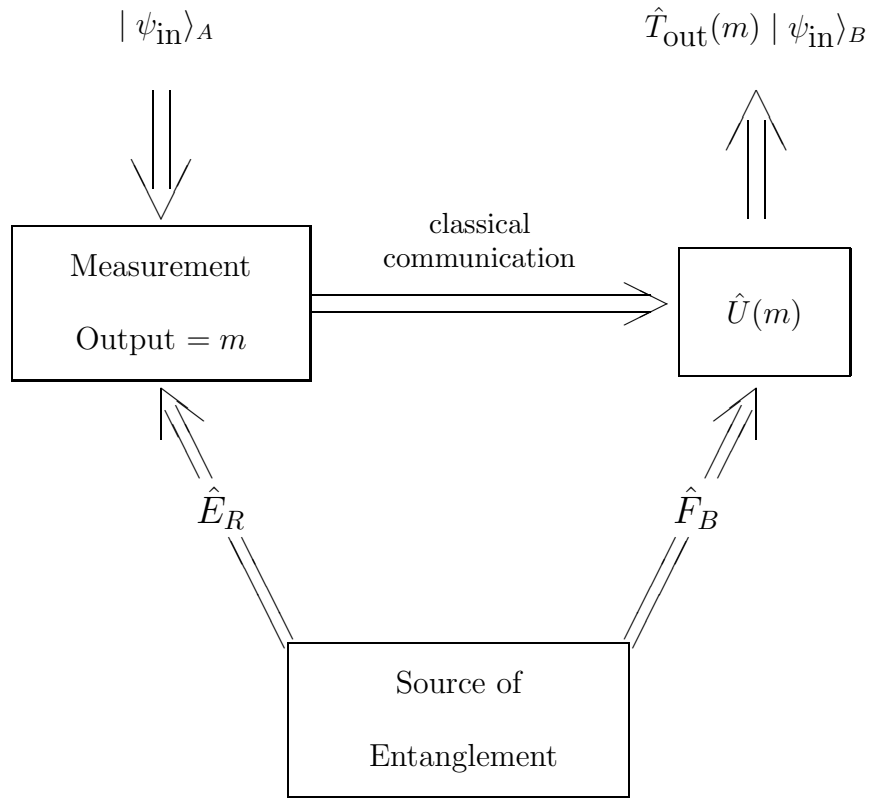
$| \psi_{\text{in}} \rangle_A$

$\hat{T}_{\text{out}}(m) \mid \psi_{\text{in}} \rangle_B$

Measurement

Output $= m$

classical communication

$\hat{U}(m)$

$\hat{E}_R$

$\hat{F}_B$

Source of

Entanglement